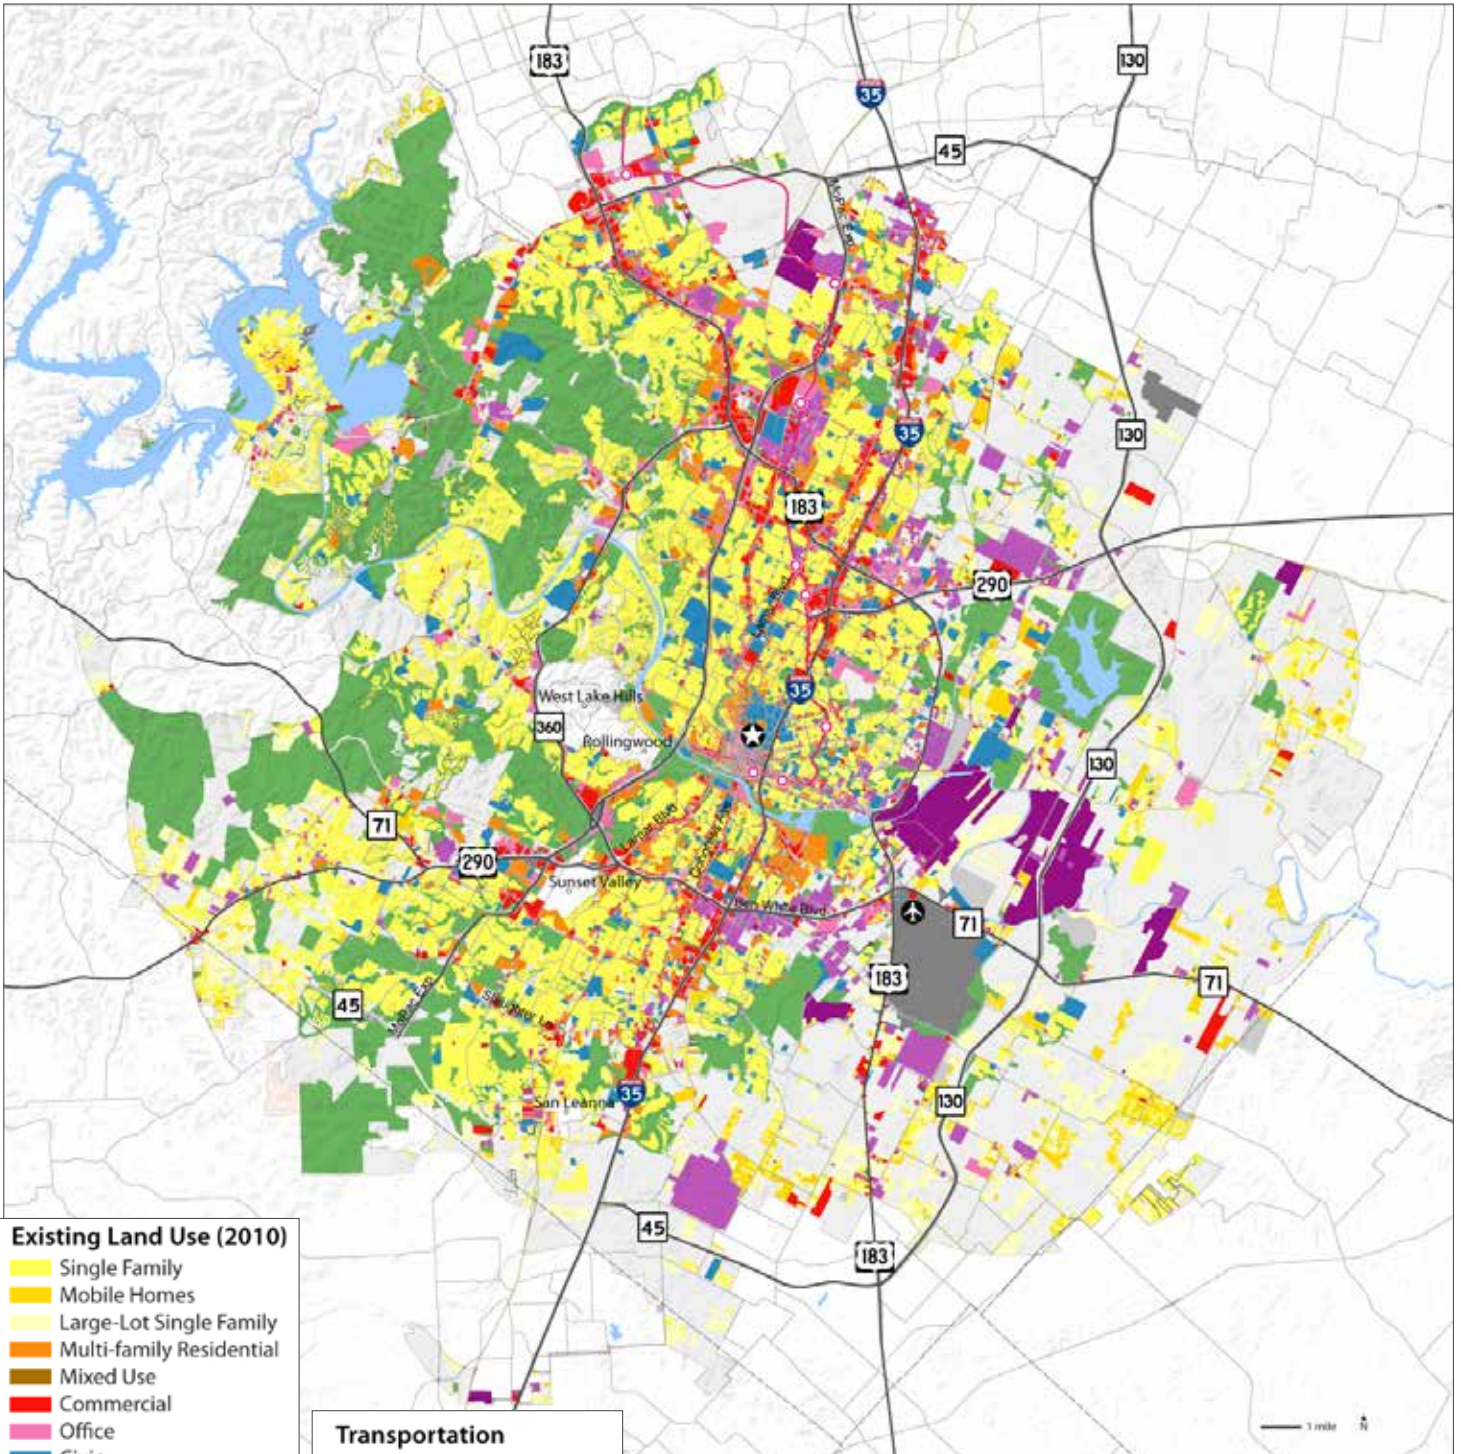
183
35
130
45
MoPac Expy
35
130
183
Lamar Blvd
290
35
West Lake Hills
360
Rollingwood
130
71
290
Lamar Blvd
Congress Ave
Sunset Valley
Ben White Blvd
71
183
71
45
MoPac Expy
Slaughter Ln
San Leanna
35
130
45
183

Existing Land Use (2010)
Single Family
Mobile Homes
Large-Lot Single Family
Multi-family Residential
Mixed Use
Commercial
Office
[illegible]

Transportation

1 mile
N